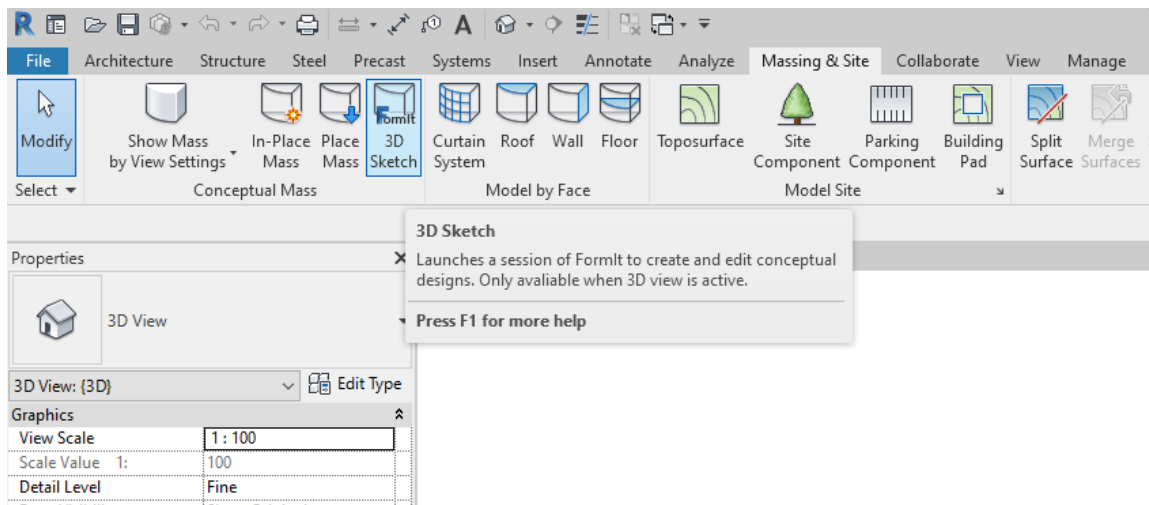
File Architecture Structure Steel Precast Systems Insert Annotate Analyze Massing & Site Collaborate View Manage

Modify
Select ▾

Show Mass by View Settings
In-Place Mass
Place Mass
FormIt
3D Sketch
Conceptual Mass

Curtain System
Roof
Wall
Floor
Model by Face

Toposurface
Site Component
Parking Component
Building Pad
Model Site

Split Surface
Merge Surfaces

3D Sketch
Launches a session of FormIt to create and edit conceptual designs. Only avaliable when 3D view is active.
Press F1 for more help

Properties

3D View

3D View: {3D}
Edit Type

Graphics
| | |
|---|---|
| View Scale | 1 : 100 |
| Scale Value 1: | 100 |
| Detail Level | Fine |